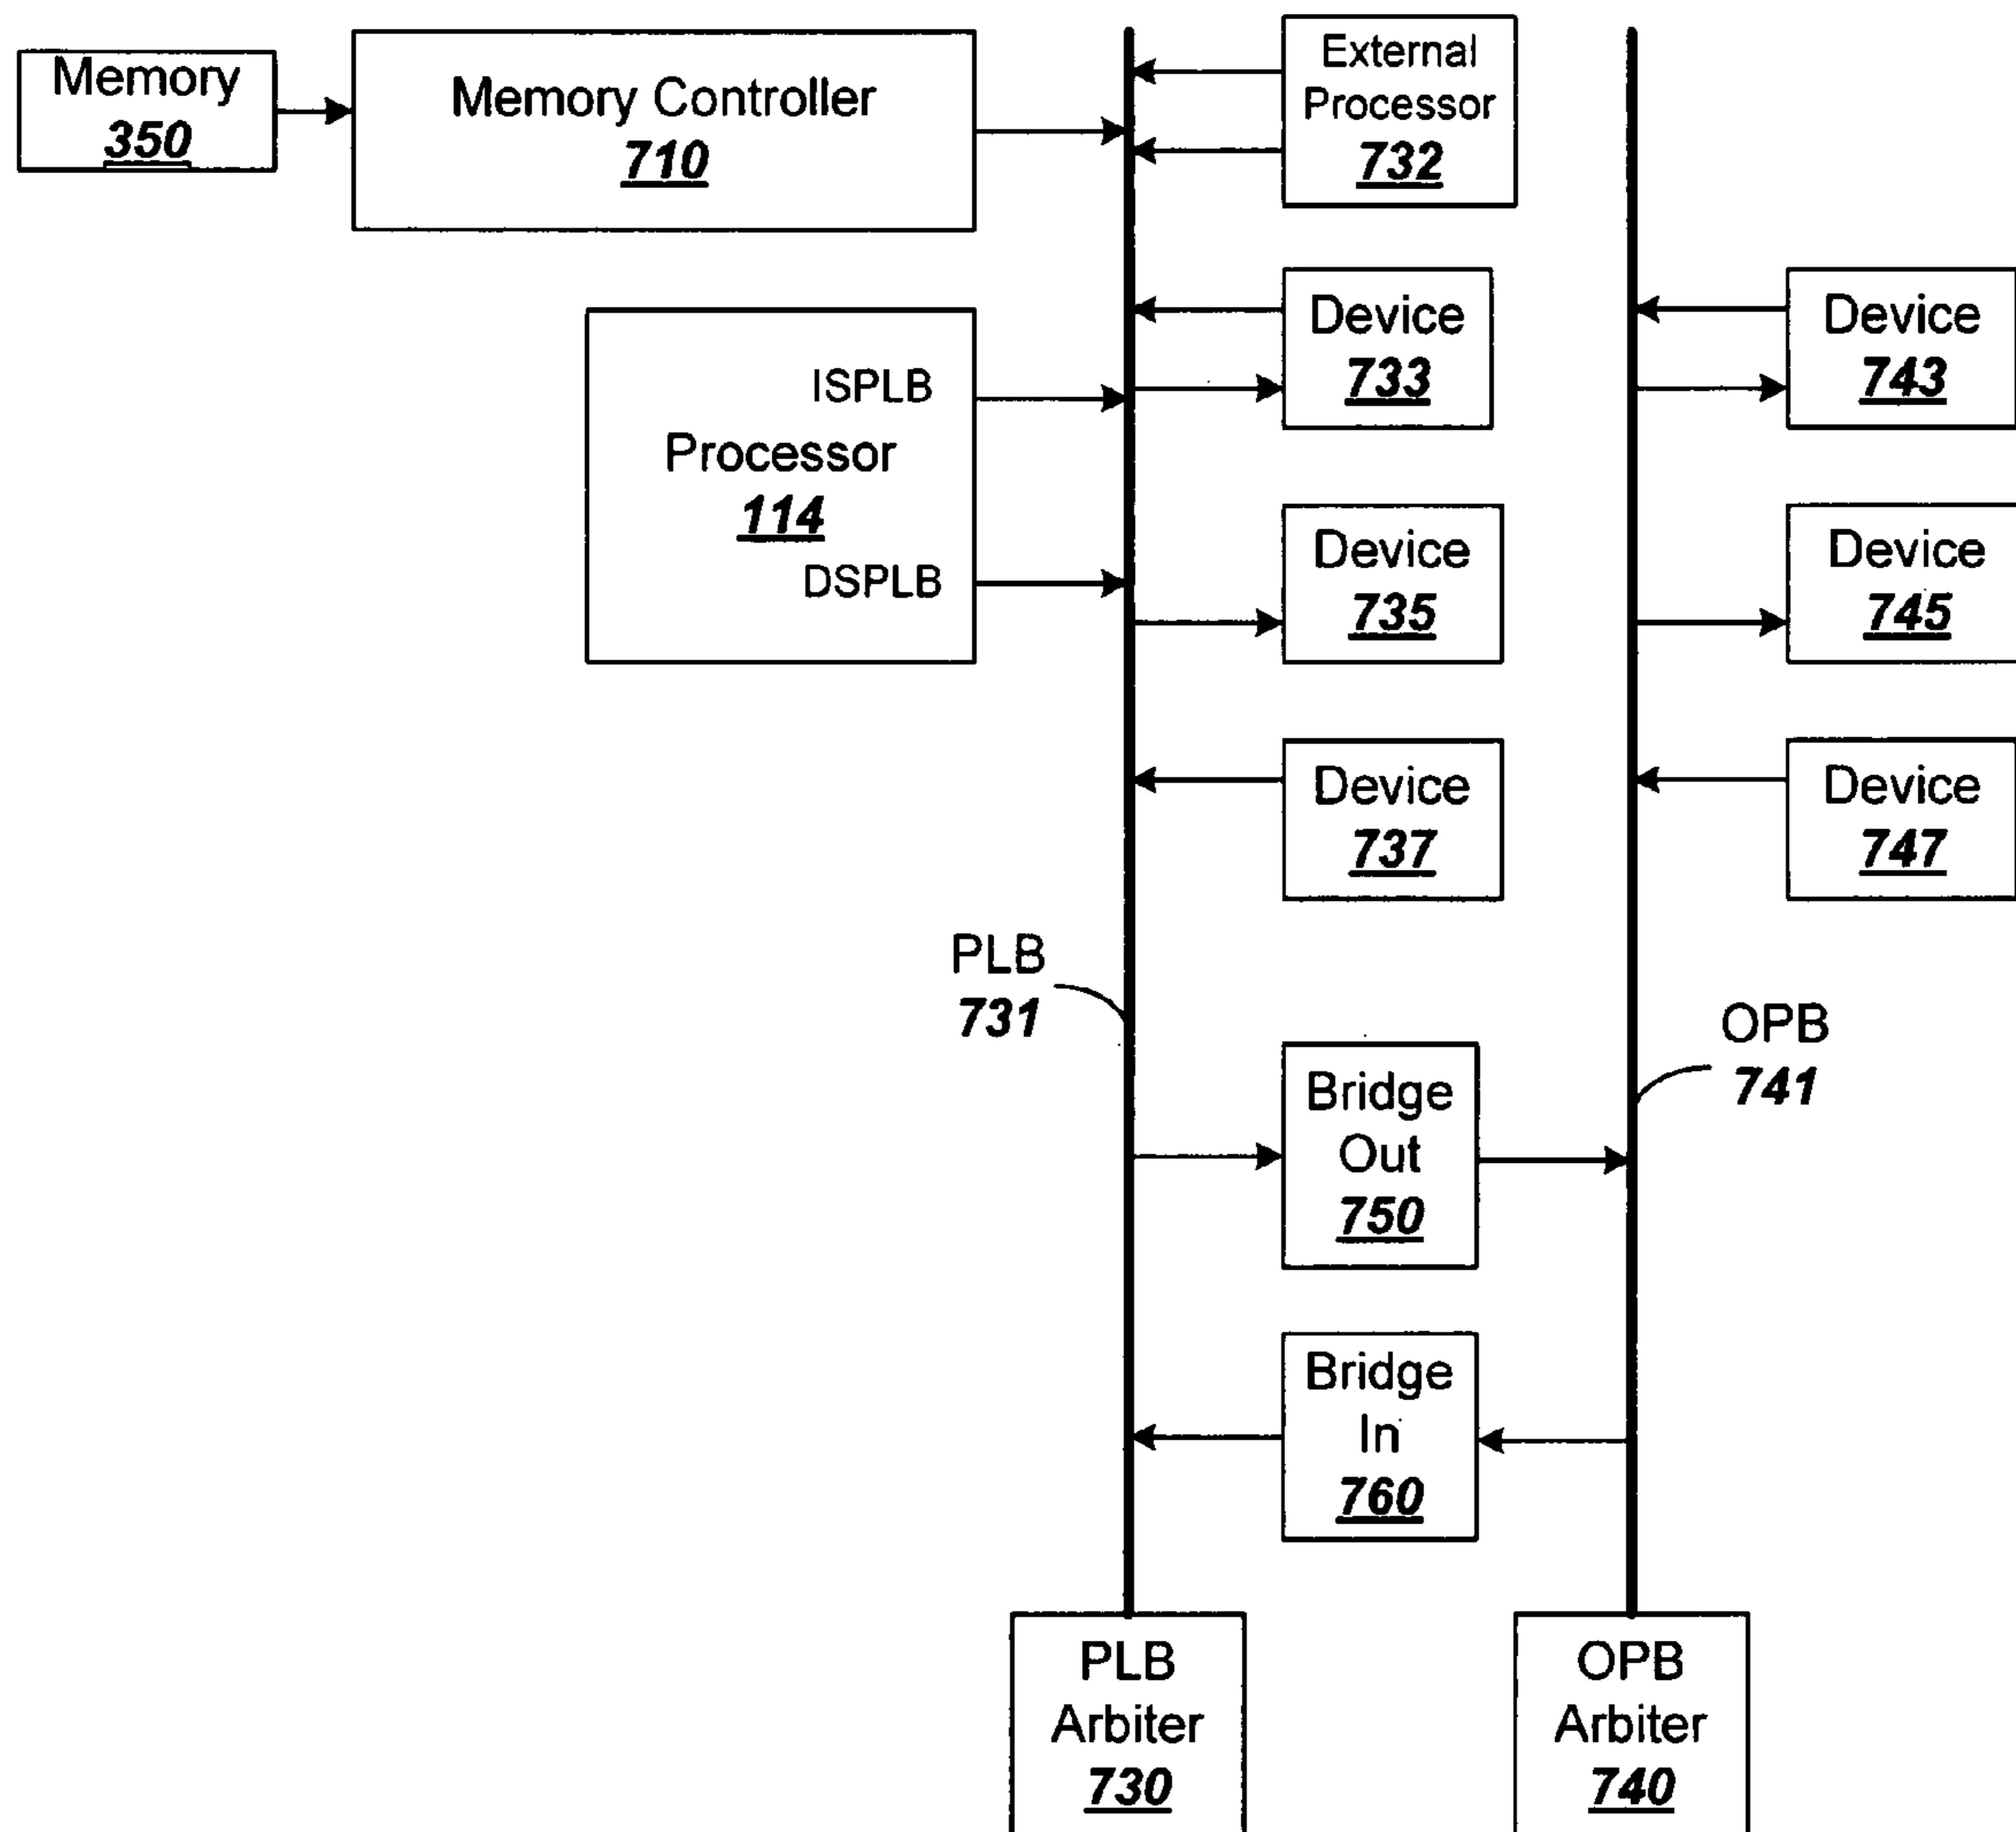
Memory
350

Memory Controller
710

External Processor
732

Device
733

ISPLB
Processor
114
DSPLB

Device
735

Device
737

Device
743

Device
745

Device
747

PLB
731

OPB
741

Bridge Out
750

Bridge In
760

PLB Arbiter
730

OPB Arbiter
740